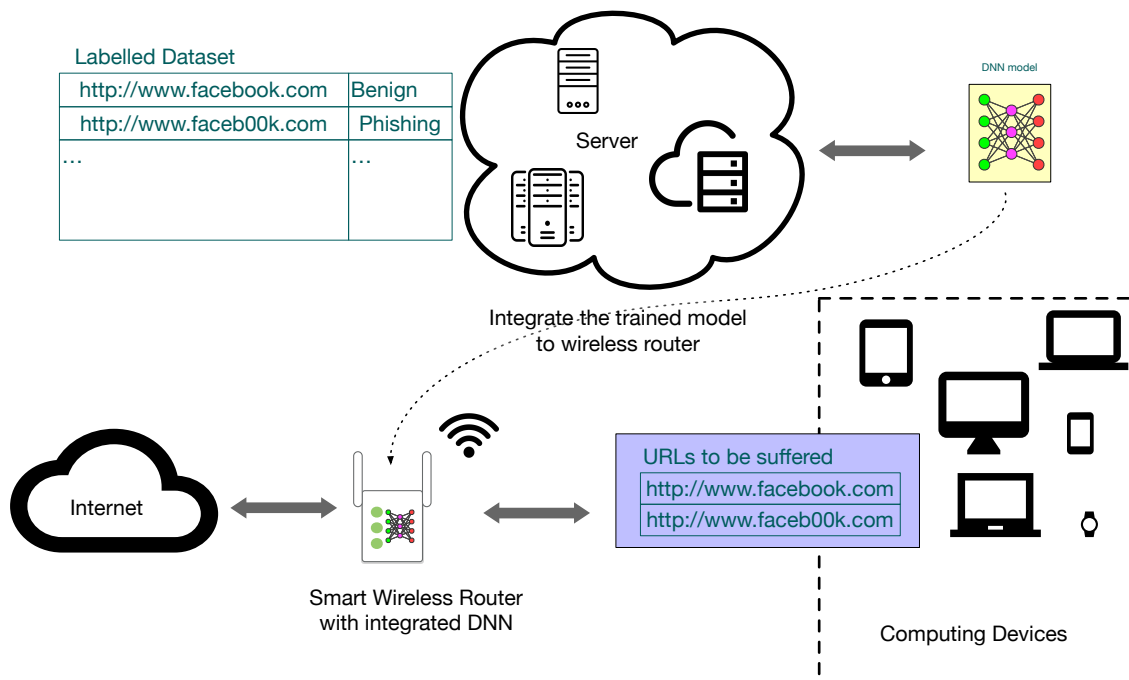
Labelled Dataset

| http://www.facebook.com | Benign |
|---|---|
| http://www.faceb00k.com | Phishing |
| ... | ... |

Server

DNN model

Integrate the trained model to wireless router

Internet

Smart Wireless Router with integrated DNN

URLs to be suffered
http://www.facebook.com
http://www.faceb00k.com

Computing Devices